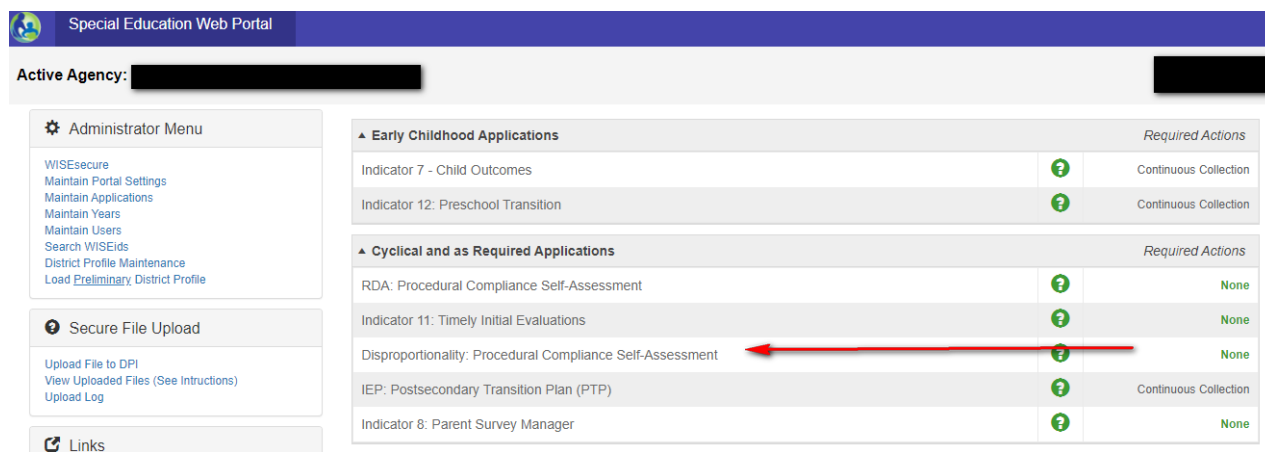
Special Education Web Portal

Active Agency:

Administrator Menu

WISEsecure
Maintain Portal Settings
Maintain Applications
Maintain Years
Maintain Users
Search WISEids
District Profile Maintenance
Load Preliminary District Profile

Secure File Upload

Upload File to DPI
View Uploaded Files (See Intructions)
Upload Log

Links

| ▲ Early Childhood Applications | | Required Actions |
|---|---|---|
| Indicator 7 - Child Outcomes | ? | Continuous Collection |
| Indicator 12: Preschool Transition | ? | Continuous Collection |

| ▲ Cyclical and as Required Applications | | Required Actions |
|---|---|---|
| RDA: Procedural Compliance Self-Assessment | ? | None |
| Indicator 11: Timely Initial Evaluations | ? | None |
| Disproportionality: Procedural Compliance Self-Assessment | ? | None |
| IEP: Postsecondary Transition Plan (PTP) | ? | Continuous Collection |
| Indicator 8: Parent Survey Manager | ? | None |